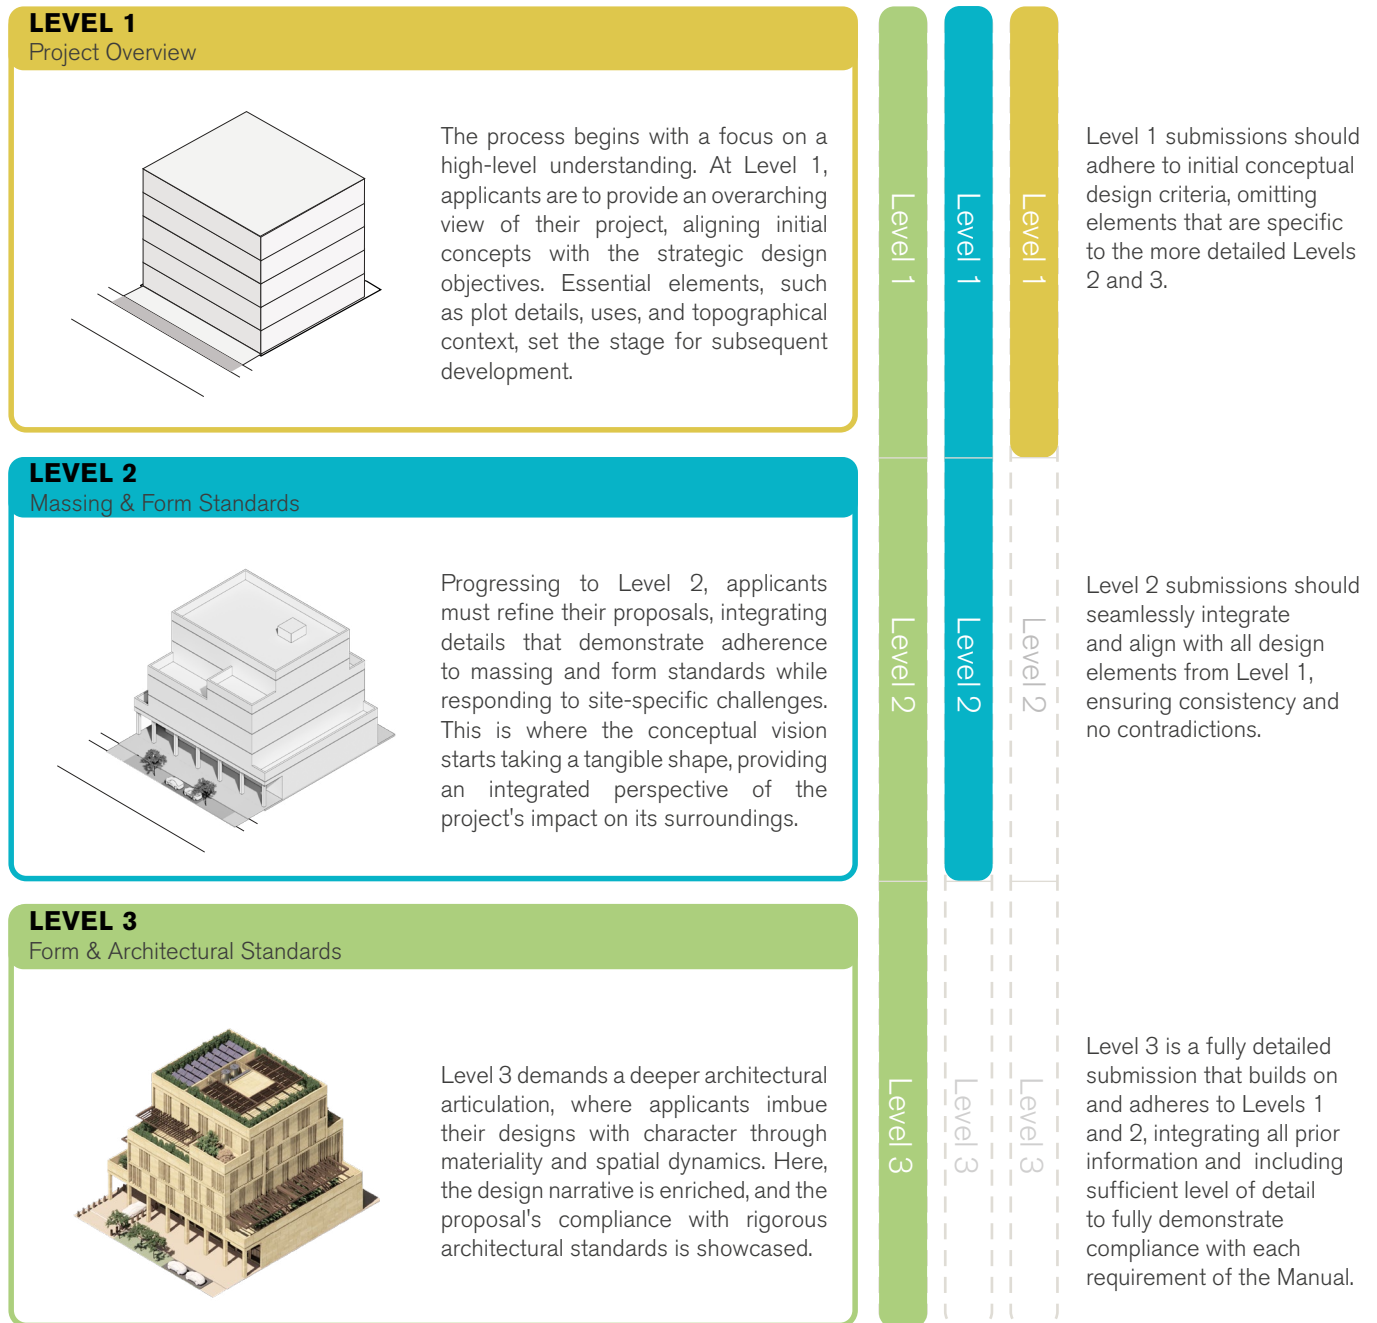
LEVEL 1
Project Overview

The process begins with a focus on a high-level understanding. At Level 1, applicants are to provide an overarching view of their project, aligning initial concepts with the strategic design objectives. Essential elements, such as plot details, uses, and topographical context, set the stage for subsequent development.

LEVEL 2
Massing & Form Standards

Progressing to Level 2, applicants must refine their proposals, integrating details that demonstrate adherence to massing and form standards while responding to site-specific challenges. This is where the conceptual vision starts taking a tangible shape, providing an integrated perspective of the project's impact on its surroundings.

LEVEL 3
Form & Architectural Standards

Level 3 demands a deeper architectural articulation, where applicants imbue their designs with character through materiality and spatial dynamics. Here, the design narrative is enriched, and the proposal's compliance with rigorous architectural standards is showcased.

Level 1 Level 1 Level 1

Level 2 Level 2 Level 2

Level 3 Level 3 Level 3

Level 1 submissions should adhere to initial conceptual design criteria, omitting elements that are specific to the more detailed Levels 2 and 3.

Level 2 submissions should seamlessly integrate and align with all design elements from Level 1, ensuring consistency and no contradictions.

Level 3 is a fully detailed submission that builds on and adheres to Levels 1 and 2, integrating all prior information and including sufficient level of detail to fully demonstrate compliance with each requirement of the Manual.